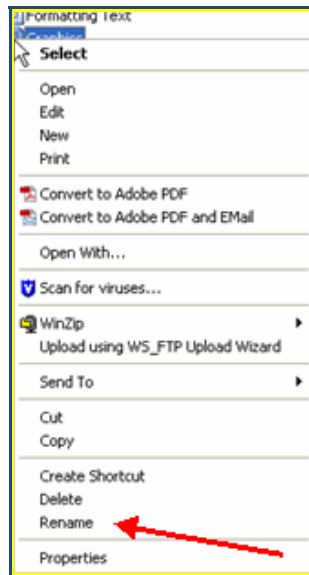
Formatting Text
Graphics
Select

Open
Edit
New
Print

Convert to Adobe PDF
Convert to Adobe PDF and EMail

Open With...

Scan for viruses...

WinZip
Upload using WS_FTP Upload Wizard

Send To

Cut
Copy

Create Shortcut
Delete
Rename

Properties